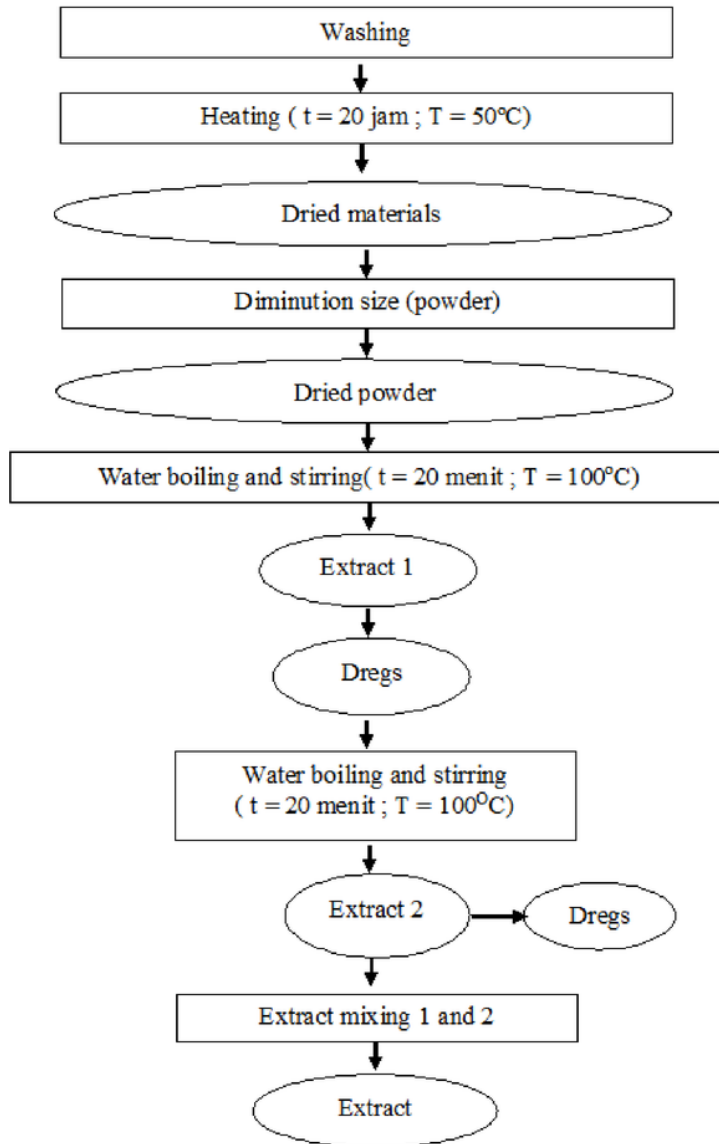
Washing

Heating ( t = 20 jam ; T = 50ºC)

Dried materials

Diminution size (powder)

Dried powder

Water boiling and stirring( t = 20 menit ; T = 100ºC)

Extract 1

Dregs

Water boiling and stirring ( t = 20 menit ; T = $100^{O}$C)

Extract 2

Dregs

Extract mixing 1 and 2

Extract